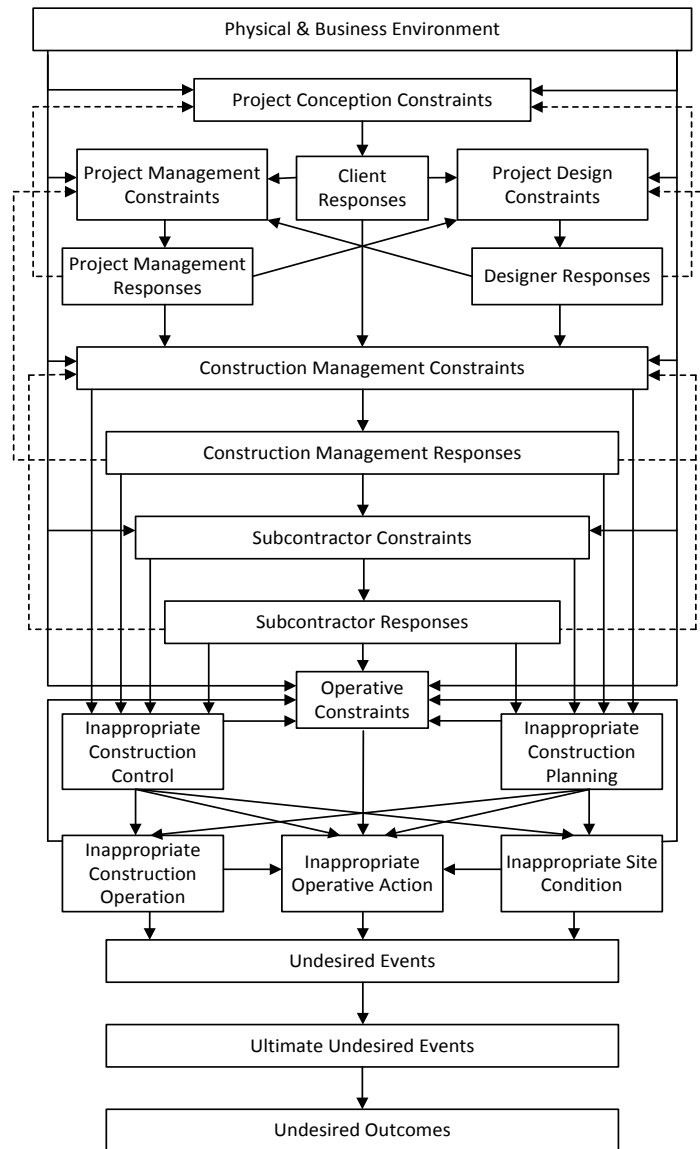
Physical & Business Environment

Project Conception Constraints

Project Management Constraints

Client Responses

Project Design Constraints

Project Management Responses

Designer Responses

Construction Management Constraints

Construction Management Responses

Subcontractor Constraints

Subcontractor Responses

Operative Constraints

Inappropriate Construction Control

Inappropriate Construction Planning

Inappropriate Construction Operation

Inappropriate Operative Action

Inappropriate Site Condition

Undesired Events

Ultimate Undesired Events

Undesired Outcomes